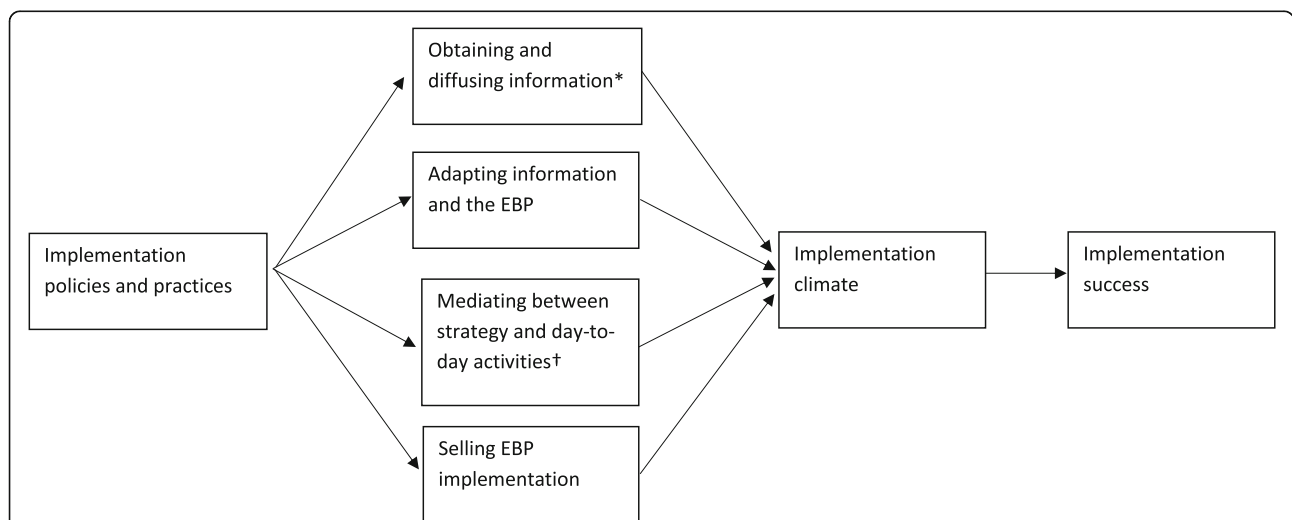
Implementation policies and practices

Obtaining and diffusing information*

Adapting information and the EBP

Mediating between strategy and day-to-day activities†

Selling EBP implementation

Implementation climate

Implementation success